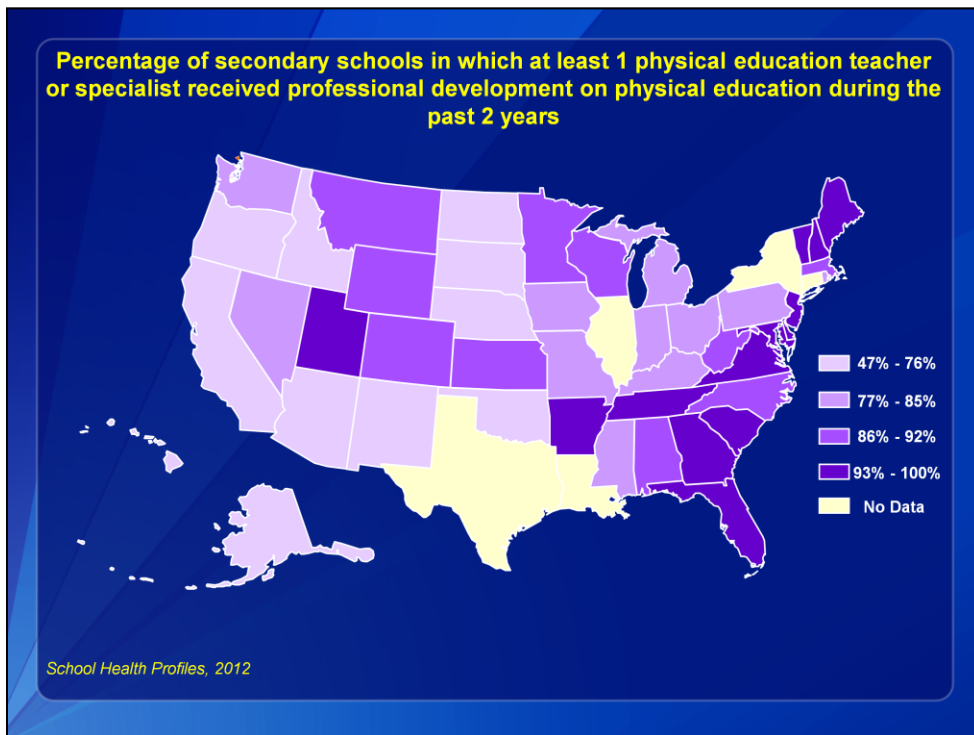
Percentage of secondary schools in which at least 1 physical education teacher or specialist received professional development on physical education during the past 2 years

47% - 76%

77% - 85%

86% - 92%

93% - 100%

No Data

School Health Profiles, 2012